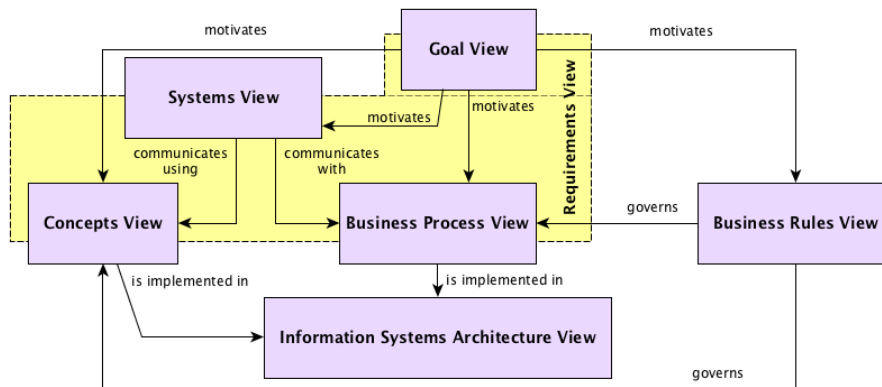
motivates

Goal View

motivates

Requirements View

Systems View

motivates

motivates

communicates using

communicates with

Concepts View

Business Process View

governs

Business Rules View

is implemented in

is implemented in

Information Systems Architecture View

governs